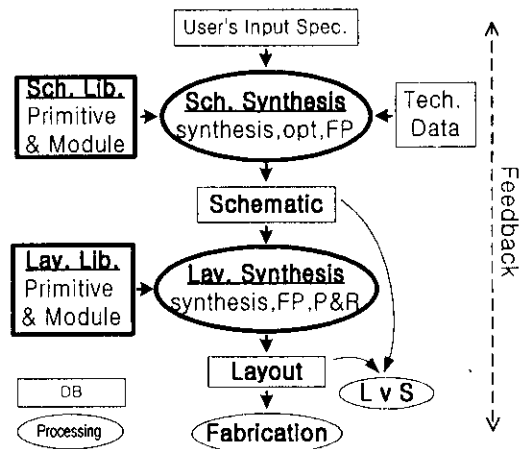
User's Input Spec.

Sch. Lib.
Primitive & Module

Sch. Synthesis
synthesis,opt,FP

Tech. Data

Schematic

Lay. Lib.
Primitive & Module

Lay. Synthesis
synthesis,FP,P&R

Layout

L v S

DB

Processing

Fabrication

Feedback